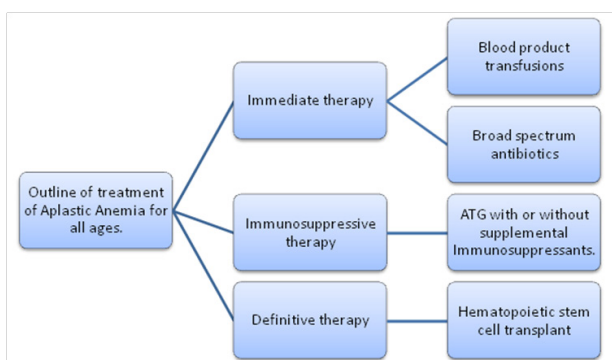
Outline of treatment of Aplastic Anemia for all ages.

Immediate therapy

Blood product transfusions

Broad spectrum antibiotics

Immunosuppressive therapy

ATG with or without supplemental Immunosuppressants.

Definitive therapy

Hematopoietic stem cell transplant